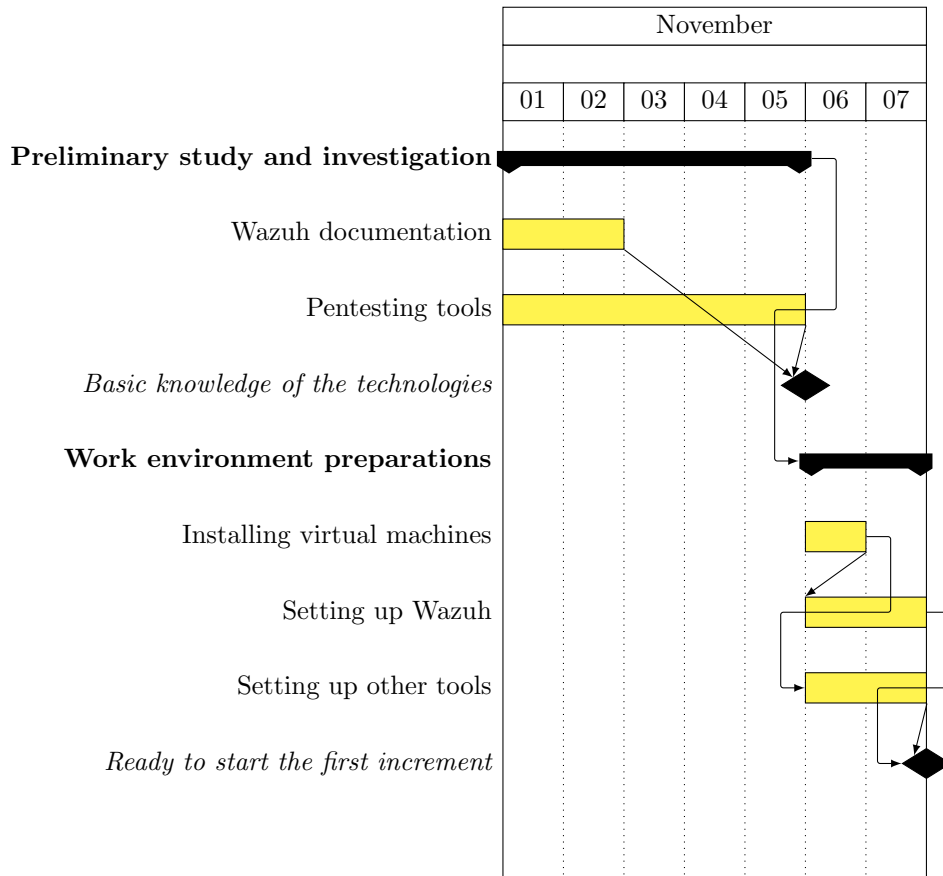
November

| 01 | 02 | 03 | 04 | 05 | 06 | 07 |
|---|---|---|---|---|---|---|

**Preliminary study and investigation**

Wazuh documentation

Pentesting tools

*Basic knowledge of the technologies*

**Work environment preparations**

Installing virtual machines

Setting up Wazuh

Setting up other tools

*Ready to start the first increment*